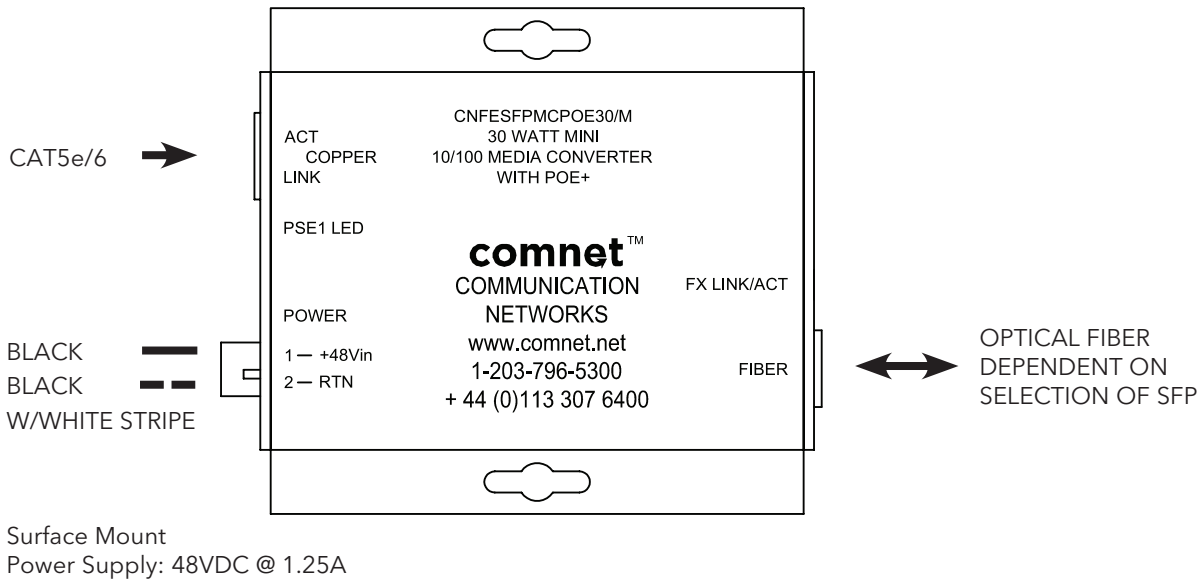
CAT5e/6

ACT
COPPER
LINK

CNFESFPMCPOE30/M
30 WATT MINI
10/100 MEDIA CONVERTER
WITH POE+

PSE1 LED

comnet™
COMMUNICATION
NETWORKS
www.comnet.net
1-203-796-5300
+ 44 (0)113 307 6400

FX LINK/ACT

POWER

BLACK
BLACK
W/WHITE STRIPE

1 — +48Vin
2 — RTN

FIBER

OPTICAL FIBER
DEPENDENT ON
SELECTION OF SFP

Surface Mount
Power Supply: 48VDC @ 1.25A